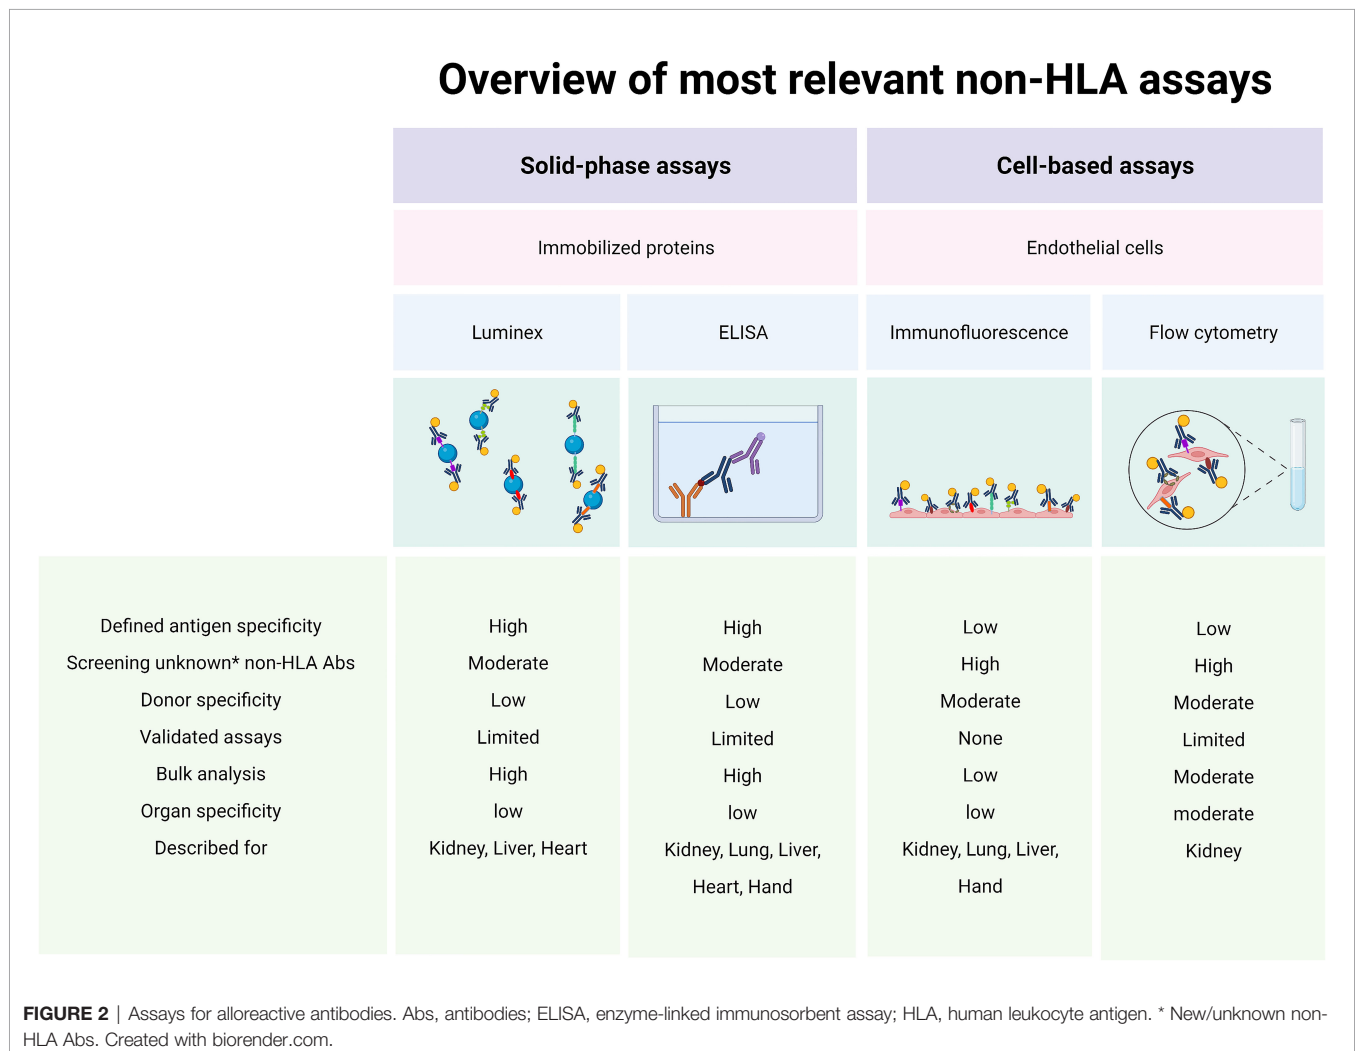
Overview of most relevant non-HLA assays

| | Solid-phase assays | | Cell-based assays | |
|---|---|---|---|---|
| | Immobilized proteins | | Endothelial cells | |
| | Luminex | ELISA | Immunofluorescence | Flow cytometry |
| Defined antigen specificity | High | High | Low | Low |
| Screening unknown* non-HLA Abs | Moderate | Moderate | High | High |
| Donor specificity | Low | Low | Moderate | Moderate |
| Validated assays | Limited | Limited | None | Limited |
| Bulk analysis | High | High | Low | Moderate |
| Organ specificity | low | low | low | moderate |
| Described for | Kidney, Liver, Heart | Kidney, Lung, Liver, Heart, Hand | Kidney, Lung, Liver, Hand | Kidney |

FIGURE 2 | Assays for alloreactive antibodies. Abs, antibodies; ELISA, enzyme-linked immunosorbent assay; HLA, human leukocyte antigen. * New/unknown non-HLA Abs. Created with biorender.com.